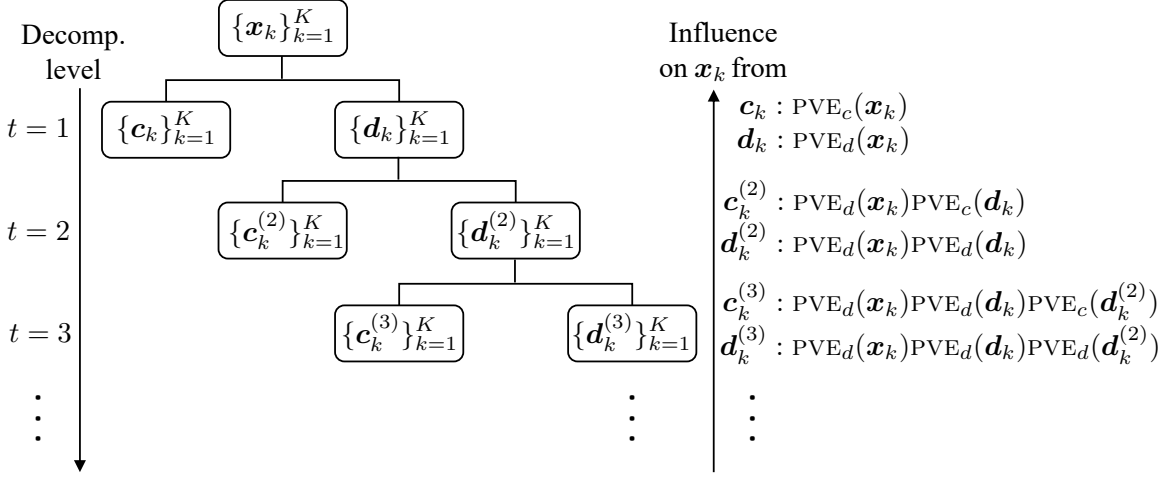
Decomp. level

$\{\boldsymbol{x}_k\}_{k=1}^K$

$t=1$

$\{\boldsymbol{c}_k\}_{k=1}^K$

$\{\boldsymbol{d}_k\}_{k=1}^K$

$t=2$

$\{\boldsymbol{c}_k^{(2)}\}_{k=1}^K$

$\{\boldsymbol{d}_k^{(2)}\}_{k=1}^K$

$t=3$

$\{\boldsymbol{c}_k^{(3)}\}_{k=1}^K$

$\{\boldsymbol{d}_k^{(3)}\}_{k=1}^K$

$\vdots$

$\vdots$

Influence on $\boldsymbol{x}_k$ from

$\boldsymbol{c}_k$ : $\mathrm{PVE}_c(\boldsymbol{x}_k)$

$\boldsymbol{d}_k$ : $\mathrm{PVE}_d(\boldsymbol{x}_k)$

$\boldsymbol{c}_k^{(2)}$ : $\mathrm{PVE}_d(\boldsymbol{x}_k)\mathrm{PVE}_c(\boldsymbol{d}_k)$

$\boldsymbol{d}_k^{(2)}$ : $\mathrm{PVE}_d(\boldsymbol{x}_k)\mathrm{PVE}_d(\boldsymbol{d}_k)$

$\boldsymbol{c}_k^{(3)}$ : $\mathrm{PVE}_d(\boldsymbol{x}_k)\mathrm{PVE}_d(\boldsymbol{d}_k)\mathrm{PVE}_c(\boldsymbol{d}_k^{(2)})$

$\boldsymbol{d}_k^{(3)}$ : $\mathrm{PVE}_d(\boldsymbol{x}_k)\mathrm{PVE}_d(\boldsymbol{d}_k)\mathrm{PVE}_d(\boldsymbol{d}_k^{(2)})$

$\vdots$